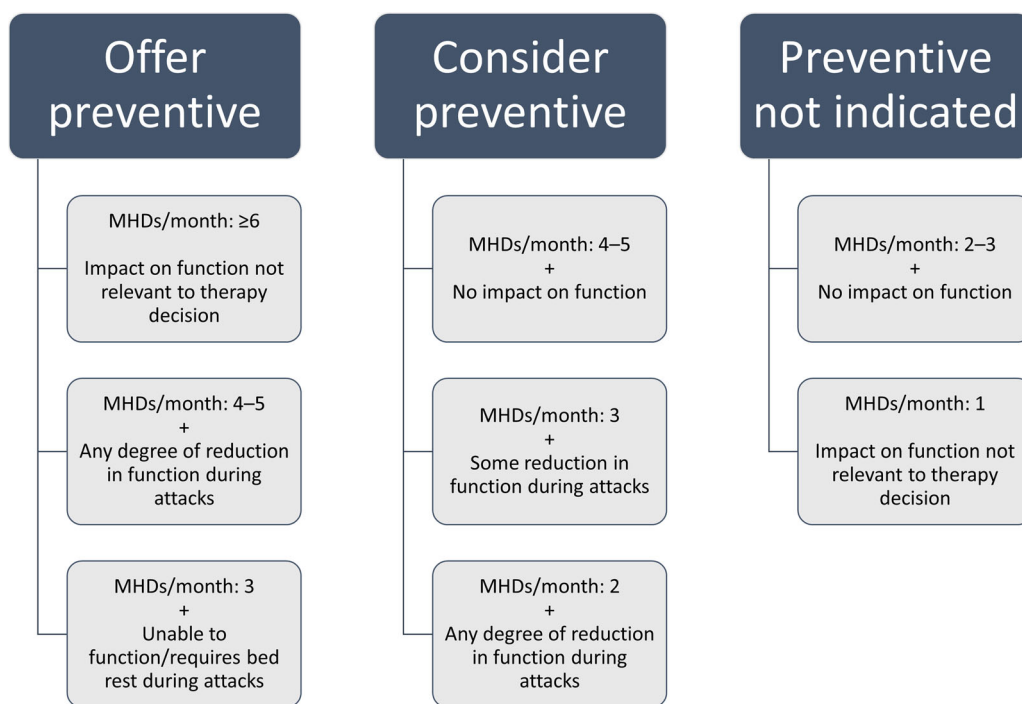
Offer preventive

MHDs/month: ≥6

Impact on function not relevant to therapy decision

MHDs/month: 4–5
+
Any degree of reduction in function during attacks

MHDs/month: 3
+
Unable to function/requires bed rest during attacks

Consider preventive

MHDs/month: 4–5
+
No impact on function

MHDs/month: 3
+
Some reduction in function during attacks

MHDs/month: 2
+
Any degree of reduction in function during attacks

Preventive not indicated

MHDs/month: 2–3
+
No impact on function

MHDs/month: 1

Impact on function not relevant to therapy decision